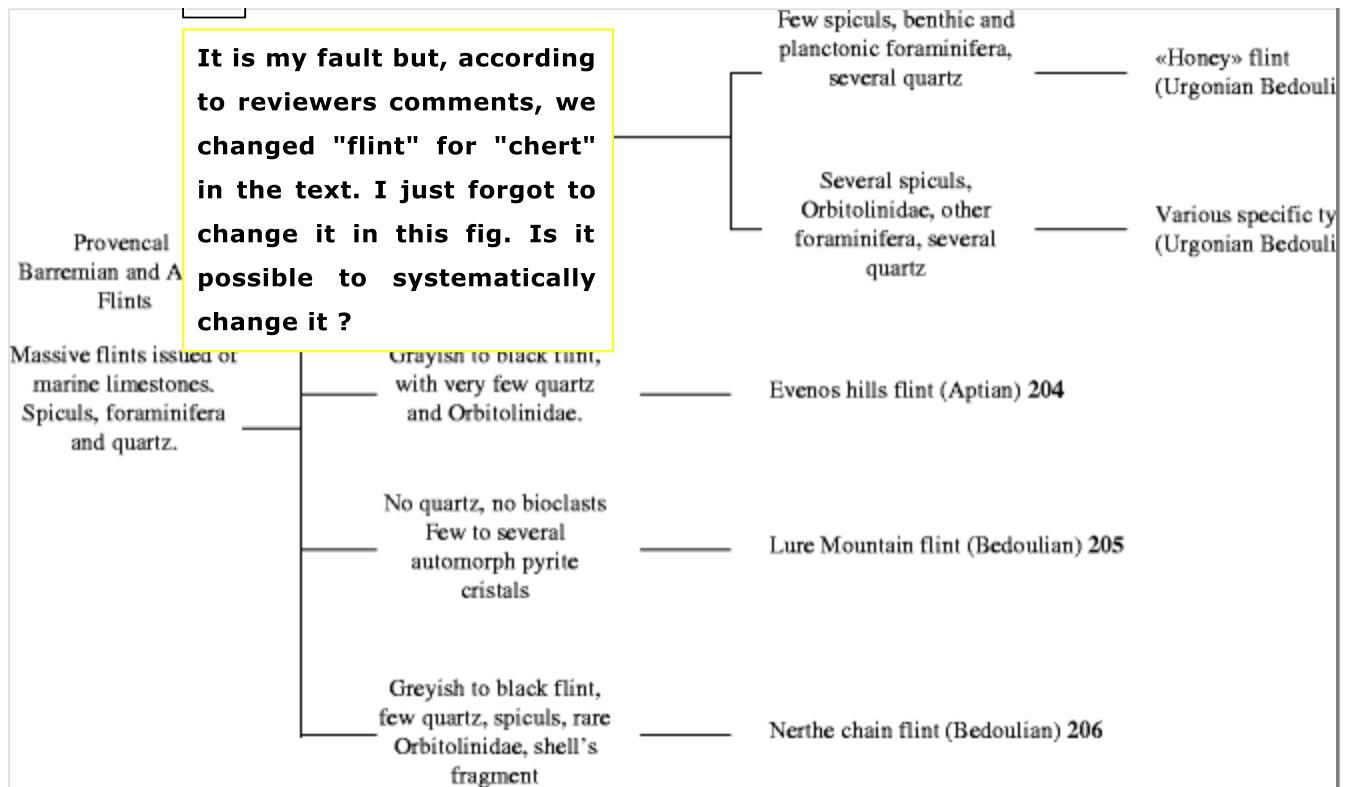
It is my fault but, according to reviewers comments, we changed "flint" for "chert" in the text. I just forgot to change it in this fig. Is it possible to systematically change it ?

Few spiculs, benthic and planctonic foraminifera, several quartz

«Honey» flint (Urgonian Bedouli

Several spiculs, Orbitolinidae, other foraminifera, several quartz

Various specific ty (Urgonian Bedouli

Provencal Barremian and A Flints

Massive flints issued of marine limestones. Spiculs, foraminifera and quartz.

Grayish to black flint, with very few quartz and Orbitolinidae.

Evenos hills flint (Aptian) 204

No quartz, no bioclasts Few to several automorph pyrite cristals

Lure Mountain flint (Bedoulian) 205

Greyish to black flint, few quartz, spiculs, rare Orbitolinidae, shell's fragment

Nerthe chain flint (Bedoulian) 206